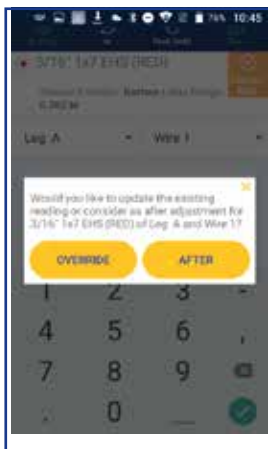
76% 10:45

3/16" 1x7 EHS (RED)

Leg A

Wire 1

Would you like to update the existing reading or consider as after adjustment for 3/16" 1x7 EHS (RED) of Leg A and Wire 1?

OVERRIDE

AFTER

2

3

-

4

5

6

,

7

8

9

0

.